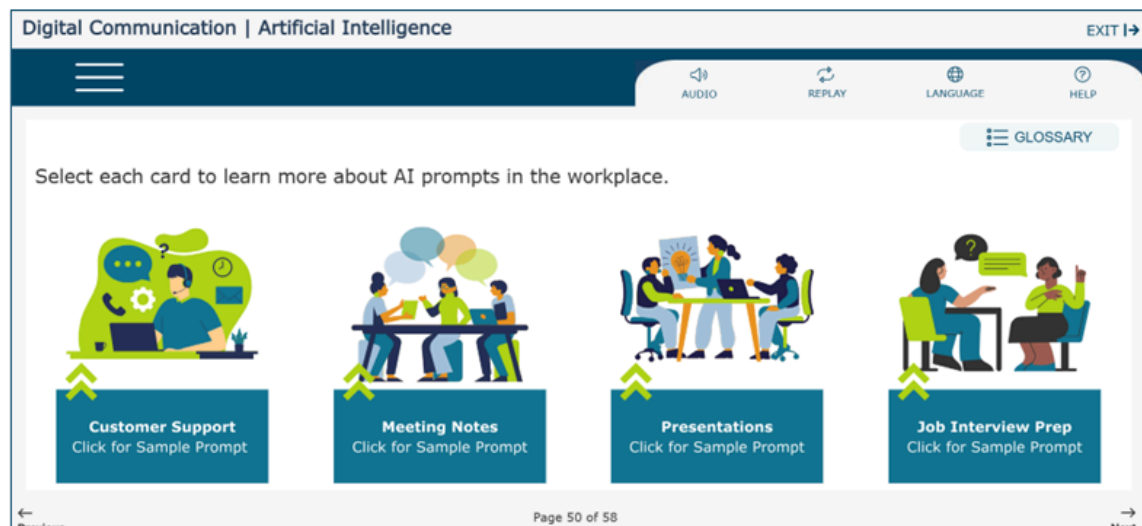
Digital Communication | Artificial Intelligence

EXIT

AUDIO

REPLAY

LANGUAGE

HELP

GLOSSARY

Select each card to learn more about AI prompts in the workplace.

Customer Support
Click for Sample Prompt

Meeting Notes
Click for Sample Prompt

Presentations
Click for Sample Prompt

Job Interview Prep
Click for Sample Prompt

Page 50 of 58